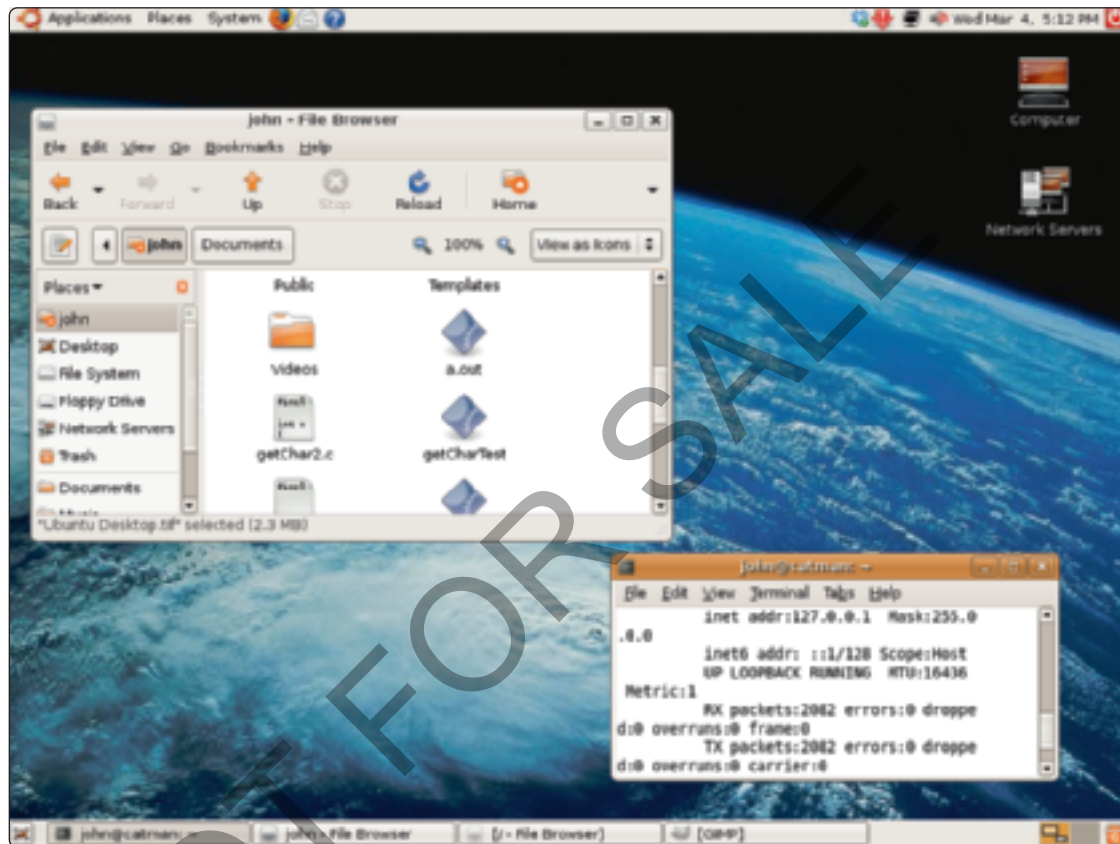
Applications Places System

Wed Mar 4, 5:12 PM

Computer

Network Servers

john - File Browser

File Edit View Go Bookmarks Help

Back Forward Up Stop Reload Home

john Documents 100% View as Icons

Places

john
Desktop
File System
Floppy Drive
Network Servers
Trash
Documents

Public Templates

Videos a.out

getChar2.c getCharTest

"Ubuntu Desktop.tif" selected (2.3 MB)

john@catman: ~

File Edit View Terminal Tabs Help

inet addr:127.0.0.1 Mask:255.0.0.0
inet6 addr: ::1/128 Scope:Host
UP LOOPBACK RUNNING MTU:16436 Metric:1
RX packets:2082 errors:0 dropped:0 overruns:0 frame:0
TX packets:2082 errors:0 dropped:0 overruns:0 carrier:0

NOT FOR SALE

john@catman: ~ john - File Browser [/ - File Browser] [GIMP]